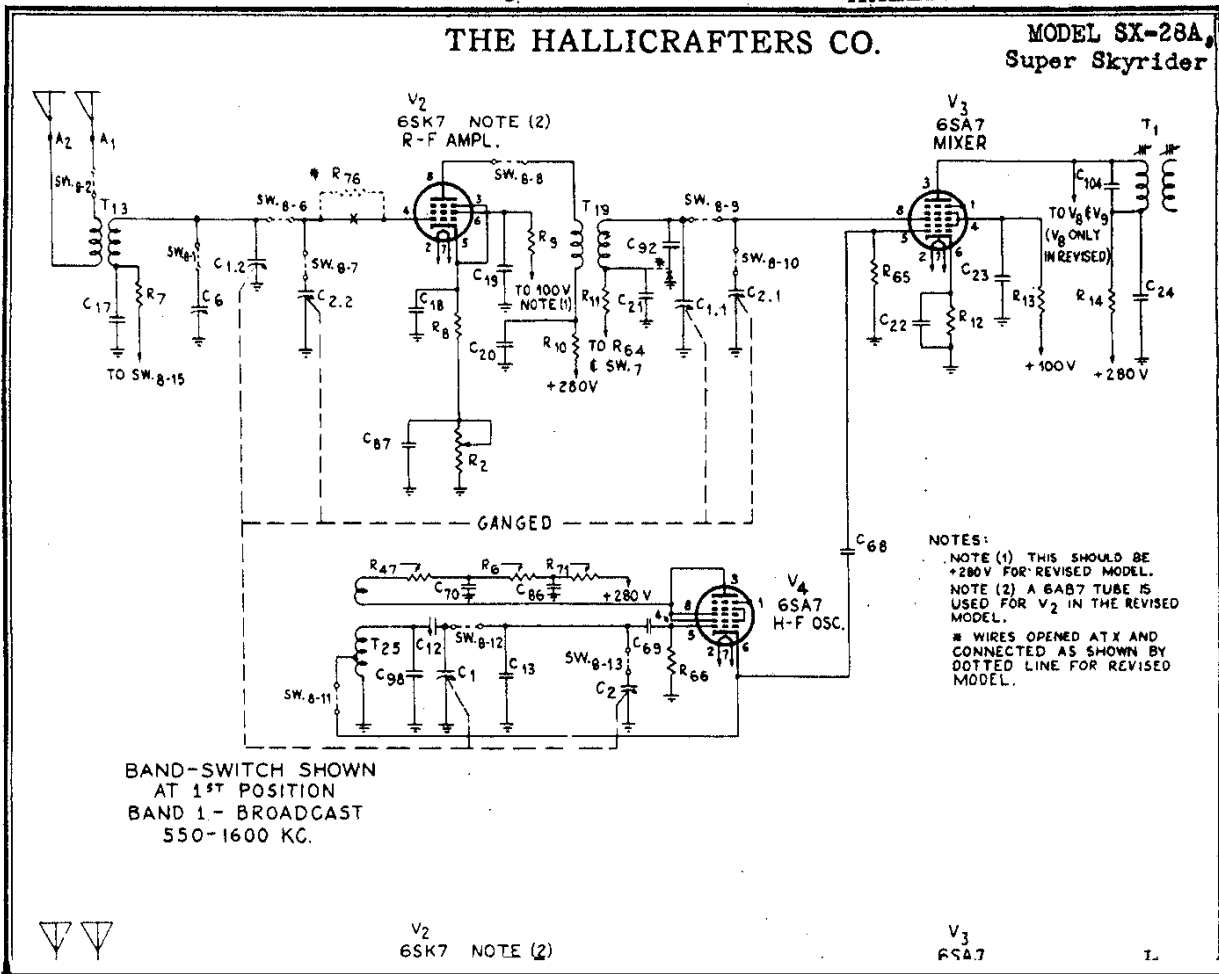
THE HALLICRAFTERS CO.

MODEL SX-28A, Super Skyrider

$V_2$
6SK7 NOTE (2)
R-F AMPL.

$V_3$
6SA7
MIXER

$T_1$

$A_2$ $A_1$
SW. 8-2
$T_{13}$
SW. 8-1
$C_6$
$C_{17}$
$R_7$
TO SW. 8-15
SW. 8-6
* $R_{76}$
X
$C_{1.2}$
SW. 8-7
$C_{2.2}$
SW. 8-8
$C_{18}$
$R_8$
$C_{19}$
$R_9$
TO 100V NOTE (1)
$C_{20}$
$R_{10}$
+280V
$T_{19}$
$R_{11}$
$C_{21}$
TO $R_{64}$ & SW. 7
$C_{92}$
SW. 8-9
SW. 8-10
$C_{1.1}$
$C_{2.1}$
$C_{87}$
$R_2$
$R_{65}$
$C_{22}$
$R_{12}$
$C_{23}$
$R_{13}$
+100V
$C_{104}$
TO $V_8$ & $V_9$ ($V_8$ ONLY IN REVISED)
$R_{14}$
$C_{24}$
+280V

GANGED

$C_{68}$

NOTES:
NOTE (1) THIS SHOULD BE +280V FOR REVISED MODEL.
NOTE (2) A 6AB7 TUBE IS USED FOR $V_2$ IN THE REVISED MODEL.
* WIRES OPENED AT X AND CONNECTED AS SHOWN BY DOTTED LINE FOR REVISED MODEL.

$R_{47}$
$R_6$
$R_{71}$
$C_{70}$
$C_{86}$
+280 V
$V_4$
6SA7
H-F OSC.
$T_{25}$
$C_{12}$
SW. 8-12
$C_{98}$
$C_1$
$C_{13}$
SW. 8-13
$C_{69}$
$C_2$
$R_{66}$
SW. 8-11

BAND-SWITCH SHOWN AT 1ST POSITION
BAND 1 - BROADCAST
550-1600 KC.

$V_2$
6SK7 NOTE (2)

$V_3$
6SA7

L